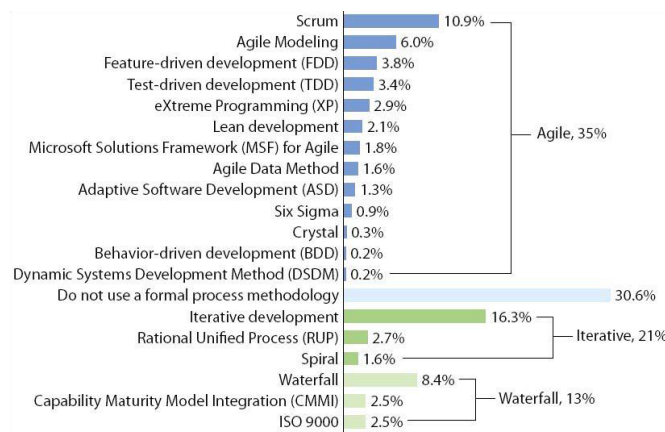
Scrum 10.9%
Agile Modeling 6.0%
Feature-driven development (FDD) 3.8%
Test-driven development (TDD) 3.4%
eXtreme Programming (XP) 2.9%
Lean development 2.1%
Microsoft Solutions Framework (MSF) for Agile 1.8%
Agile Data Method 1.6%
Adaptive Software Development (ASD) 1.3%
Six Sigma 0.9%
Crystal 0.3%
Behavior-driven development (BDD) 0.2%
Dynamic Systems Development Method (DSDM) 0.2%
Agile, 35%
Do not use a formal process methodology 30.6%
Iterative development 16.3%
Rational Unified Process (RUP) 2.7%
Spiral 1.6%
Iterative, 21%
Waterfall 8.4%
Capability Maturity Model Integration (CMMI) 2.5%
ISO 9000 2.5%
Waterfall, 13%